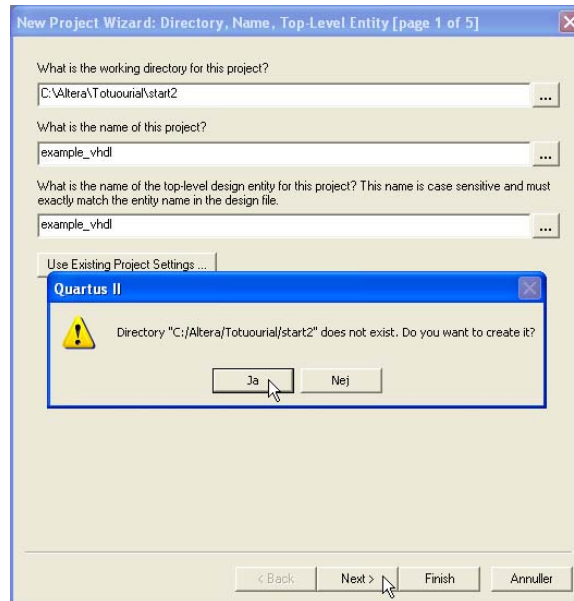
New Project Wizard: Directory, Name, Top-Level Entity [page 1 of 5]

What is the working directory for this project?

C:\Altera\Totuourial\start2

...

What is the name of this project?

example_vhdl

...

What is the name of the top-level design entity for this project? This name is case sensitive and must exactly match the entity name in the design file.

example_vhdl

...

Use Existing Project Settings ...

Quartus II

Directory "C:/Altera/Totuourial/start2" does not exist. Do you want to create it?

Ja

Nej

< Back

Next >

Finish

Annuller